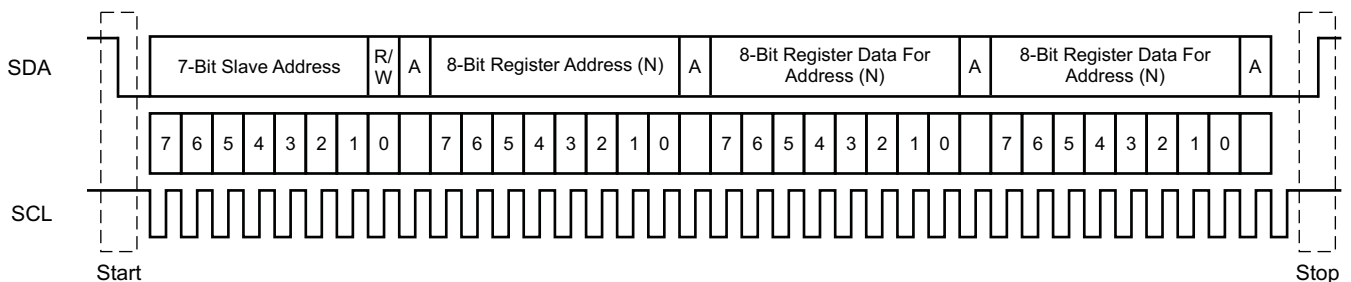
SDA

| 7-Bit Slave Address | R/W | A | 8-Bit Register Address (N) | A | 8-Bit Register Data For Address (N) | A | 8-Bit Register Data For Address (N) | A |
|---|---|---|---|---|---|---|---|---|

| 7 | 6 | 5 | 4 | 3 | 2 | 1 | 0 | | 7 | 6 | 5 | 4 | 3 | 2 | 1 | 0 | | 7 | 6 | 5 | 4 | 3 | 2 | 1 | 0 | | 7 | 6 | 5 | 4 | 3 | 2 | 1 | 0 | |
|---|---|---|---|---|---|---|---|---|---|---|---|---|---|---|---|---|---|---|---|---|---|---|---|---|---|---|---|---|---|---|---|---|---|---|---|

SCL

Start

Stop